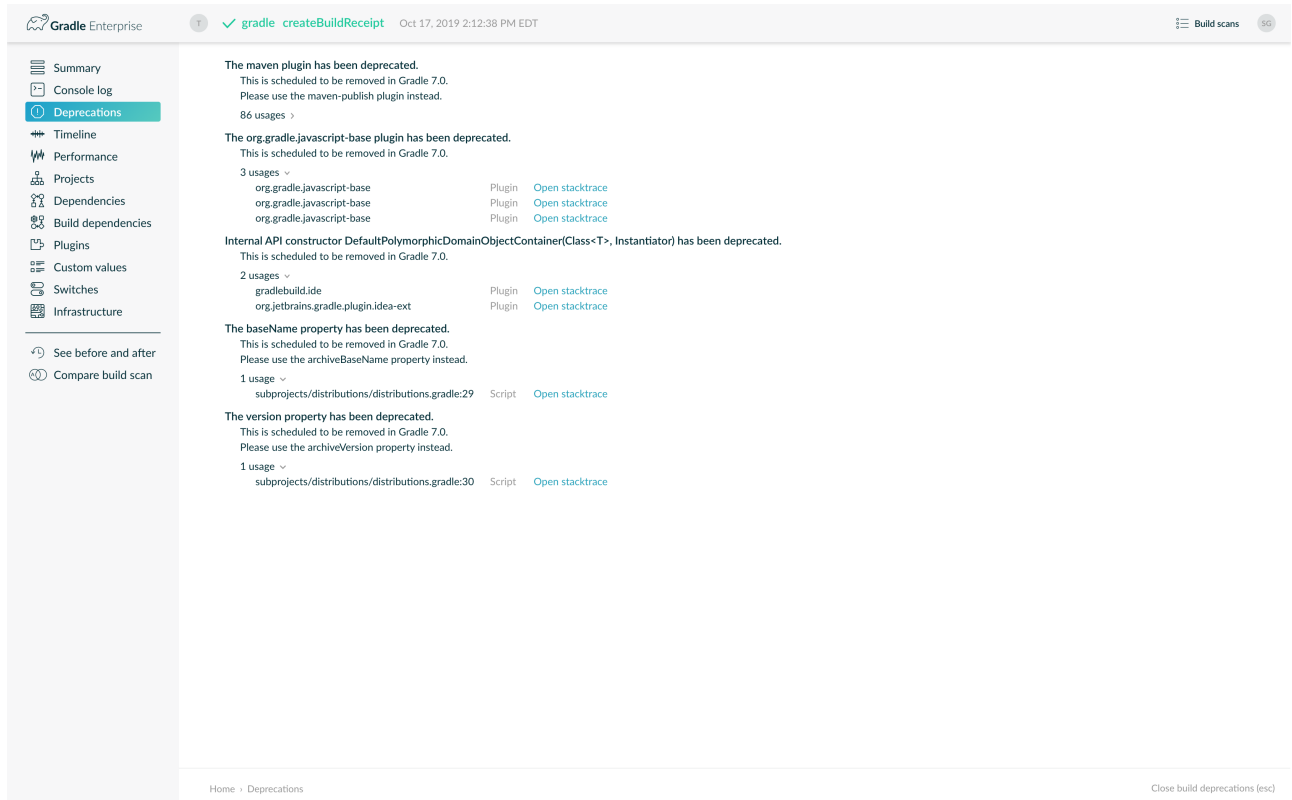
Gradle Enterprise

T gradle createBuildReceipt Oct 17, 2019 2:12:38 PM EDT

Build scans SG

Summary
Console log
Deprecations
Timeline
Performance
Projects
Dependencies
Build dependencies
Plugins
Custom values
Switches
Infrastructure

See before and after
Compare build scan

The maven plugin has been deprecated.
This is scheduled to be removed in Gradle 7.0.
Please use the maven-publish plugin instead.

86 usages

The org.gradle.javascript-base plugin has been deprecated.
This is scheduled to be removed in Gradle 7.0.

3 usages

| | | |
|---|---|---|
| org.gradle.javascript-base | Plugin | Open stacktrace |
| org.gradle.javascript-base | Plugin | Open stacktrace |
| org.gradle.javascript-base | Plugin | Open stacktrace |

Internal API constructor DefaultPolymorphicDomainObjectContainer(Class<T>, Instantiator) has been deprecated.
This is scheduled to be removed in Gradle 7.0.

2 usages

| | | |
|---|---|---|
| gradlebuild.ide | Plugin | Open stacktrace |
| org.jetbrains.gradle.plugin.idea-ext | Plugin | Open stacktrace |

The baseName property has been deprecated.
This is scheduled to be removed in Gradle 7.0.
Please use the archiveBaseName property instead.

1 usage

subprojects/distributions/distributions.gradle:29 Script Open stacktrace

The version property has been deprecated.
This is scheduled to be removed in Gradle 7.0.
Please use the archiveVersion property instead.

1 usage

subprojects/distributions/distributions.gradle:30 Script Open stacktrace

Home › Deprecations

Close build deprecations (esc)